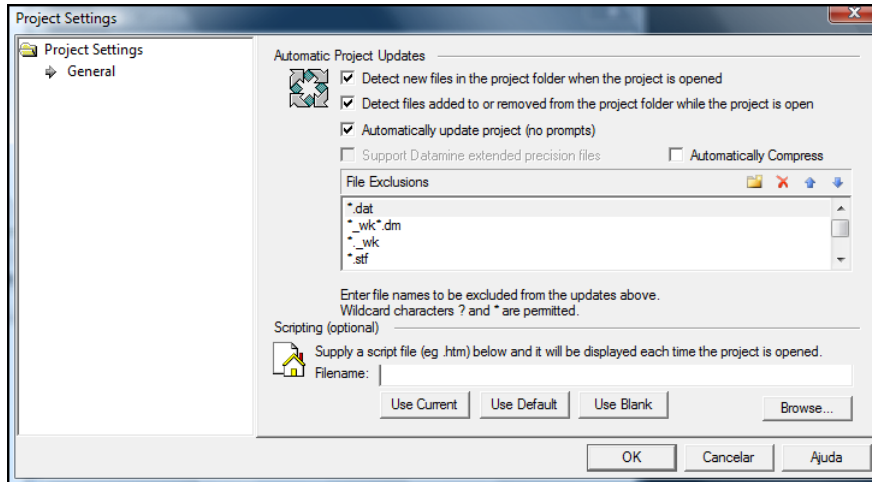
Project Settings

Project Settings
General

Automatic Project Updates

Detect new files in the project folder when the project is opened

Detect files added to or removed from the project folder while the project is open

Automatically update project (no prompts)

Support Datamine extended precision files

Automatically Compress

File Exclusions

*.dat
*_wk*.dm
*._wk
*.stf

Enter file names to be excluded from the updates above.
Wildcard characters ? and * are permitted.

Scripting (optional)

Supply a script file (eg .htm) below and it will be displayed each time the project is opened.

Filename:

Use Current

Use Default

Use Blank

Browse...

OK

Cancelar

Ajuda